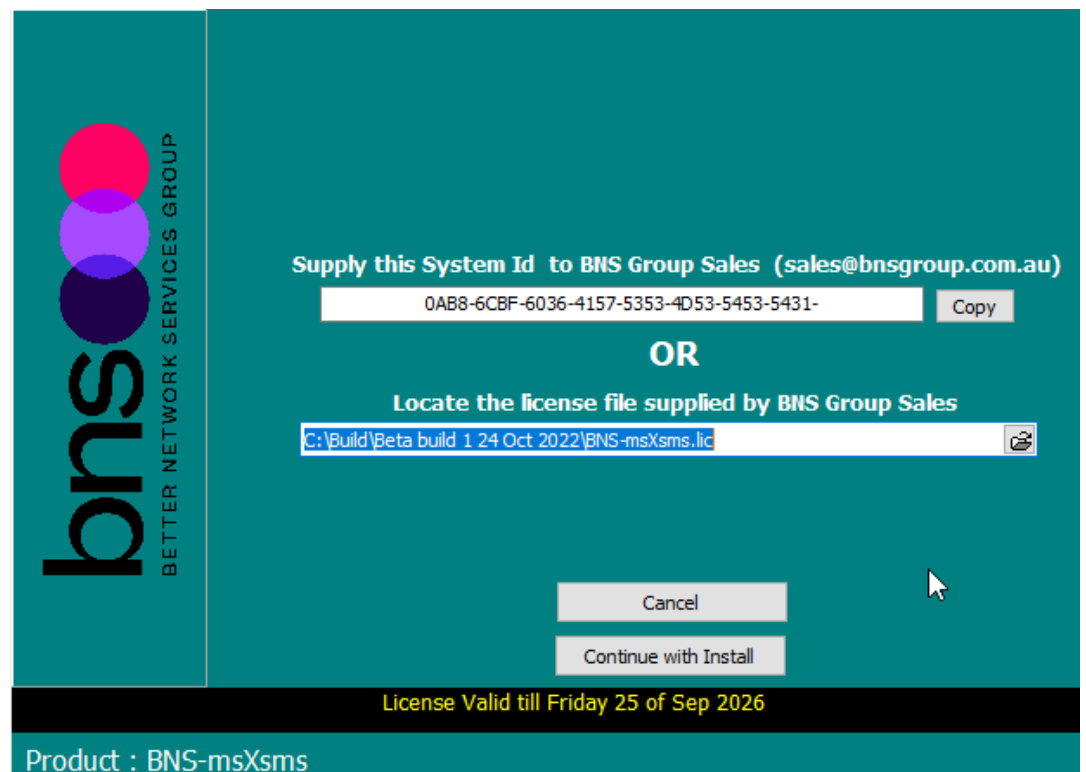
bns
BETTER NETWORK SERVICES GROUP

Supply this System Id to BNS Group Sales (sales@bnsgroup.com.au)

0AB8-6CBF-6036-4157-5353-4D53-5453-5431-

Copy

OR

Locate the license file supplied by BNS Group Sales

C:\Build\Beta build 1 24 Oct 2022\BNS-msXsms.lic

Cancel

Continue with Install

License Valid till Friday 25 of Sep 2026

Product : BNS-msXsms